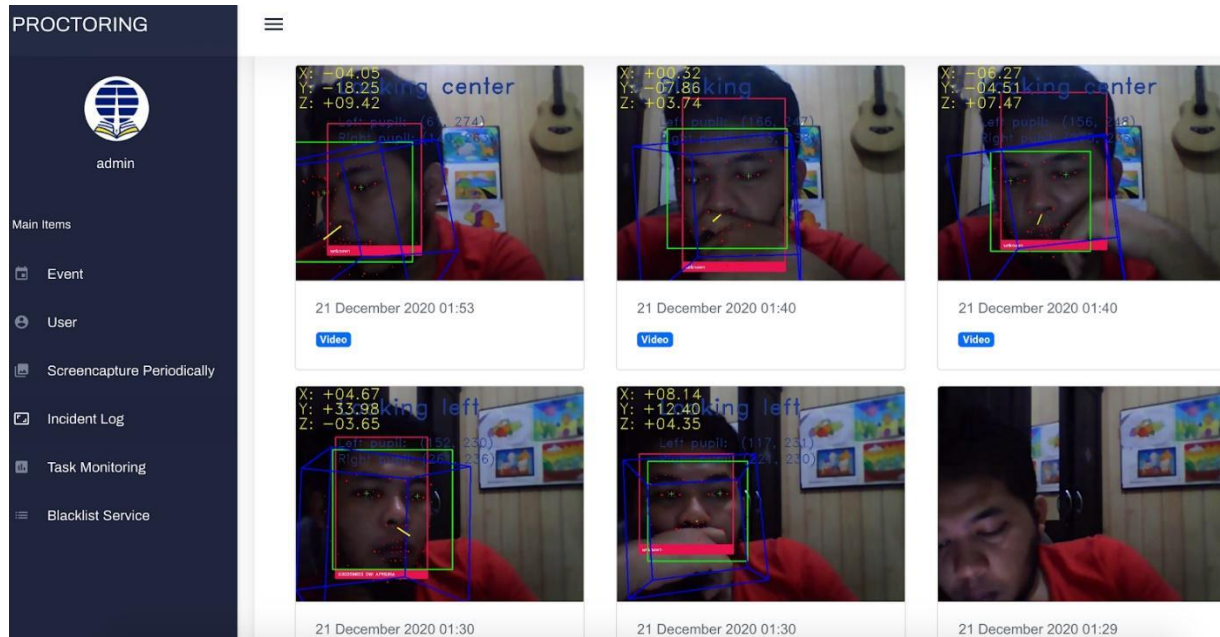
PROCTORING

admin

Main Items

Event

User

Screencapture Periodically

Incident Log

Task Monitoring

Blacklist Service

X: -04.05
Y: -18.25
Z: +09.42
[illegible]king center
Left pupil: (6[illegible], 274)
Right pupil: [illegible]

21 December 2020 01:53

Video

X: +00.32
Y: -07.86
Z: +03.74
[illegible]king
Left pupil: (166, 247)
Right pupil: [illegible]

21 December 2020 01:40

Video

X: -06.27
Y: -04.51
Z: +07.47
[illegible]king center
Left pupil: (156, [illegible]48)
Right pupil: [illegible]

21 December 2020 01:40

Video

X: +04.67
Y: +33.98
Z: -03.65
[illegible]king left
Left pupil: (152, 230)
Right pupil: (226, 236)

21 December 2020 01:30

X: +08.14
Y: +12.40
Z: +04.35
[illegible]king left
Left pupil: (117, 231)
Right pupil: (221, 230)

21 December 2020 01:30

21 December 2020 01:29